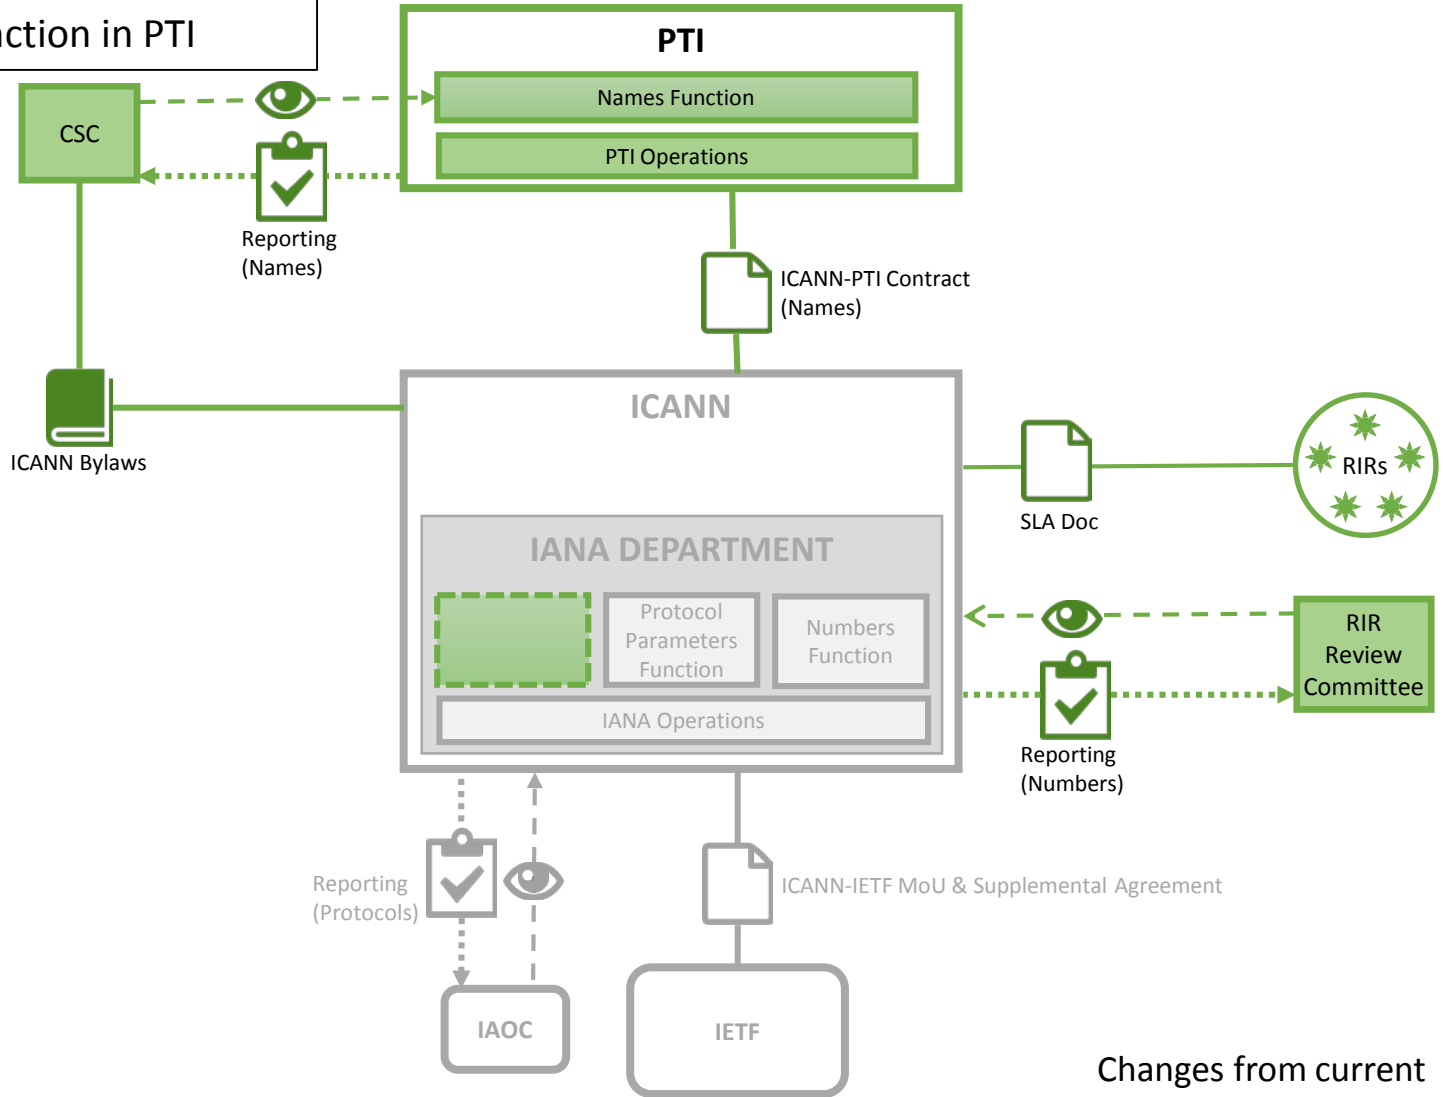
ction in PTI

PTI

Names Function

PTI Operations

CSC

Reporting (Names)

ICANN-PTI Contract (Names)

ICANN Bylaws

ICANN

SLA Doc

RIRs

IANA DEPARTMENT

Protocol Parameters Function

Numbers Function

IANA Operations

RIR Review Committee

Reporting (Numbers)

Reporting (Protocols)

ICANN-IETF MoU & Supplemental Agreement

IAOC

IETF

Changes from current